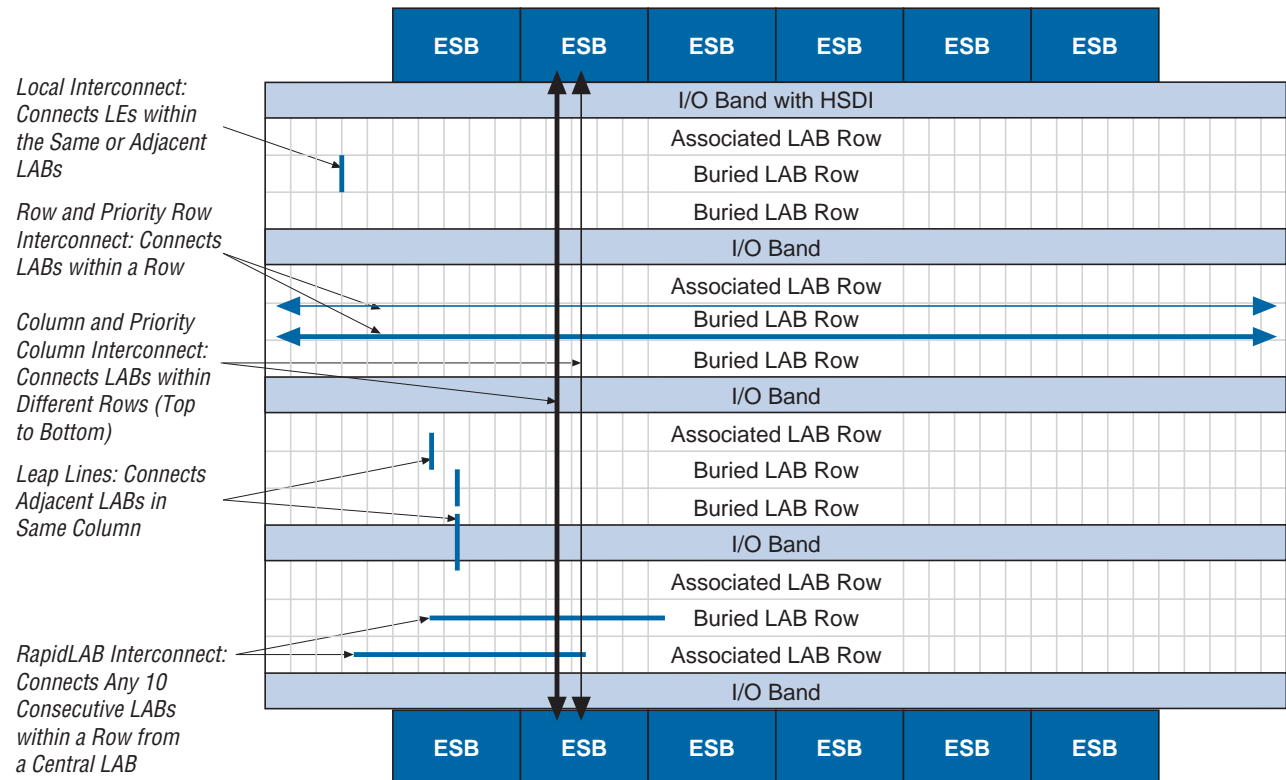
ESB ESB ESB ESB ESB ESB

Local Interconnect: Connects LEs within the Same or Adjacent LABs

Row and Priority Row Interconnect: Connects LABs within a Row

Column and Priority Column Interconnect: Connects LABs within Different Rows (Top to Bottom)

Leap Lines: Connects Adjacent LABs in Same Column

RapidLAB Interconnect: Connects Any 10 Consecutive LABs within a Row from a Central LAB

I/O Band with HSDI
Associated LAB Row
Buried LAB Row
Buried LAB Row
I/O Band
Associated LAB Row
Buried LAB Row
Buried LAB Row
I/O Band
Associated LAB Row
Buried LAB Row
Buried LAB Row
I/O Band
Associated LAB Row
Buried LAB Row
Associated LAB Row
I/O Band

ESB ESB ESB ESB ESB ESB